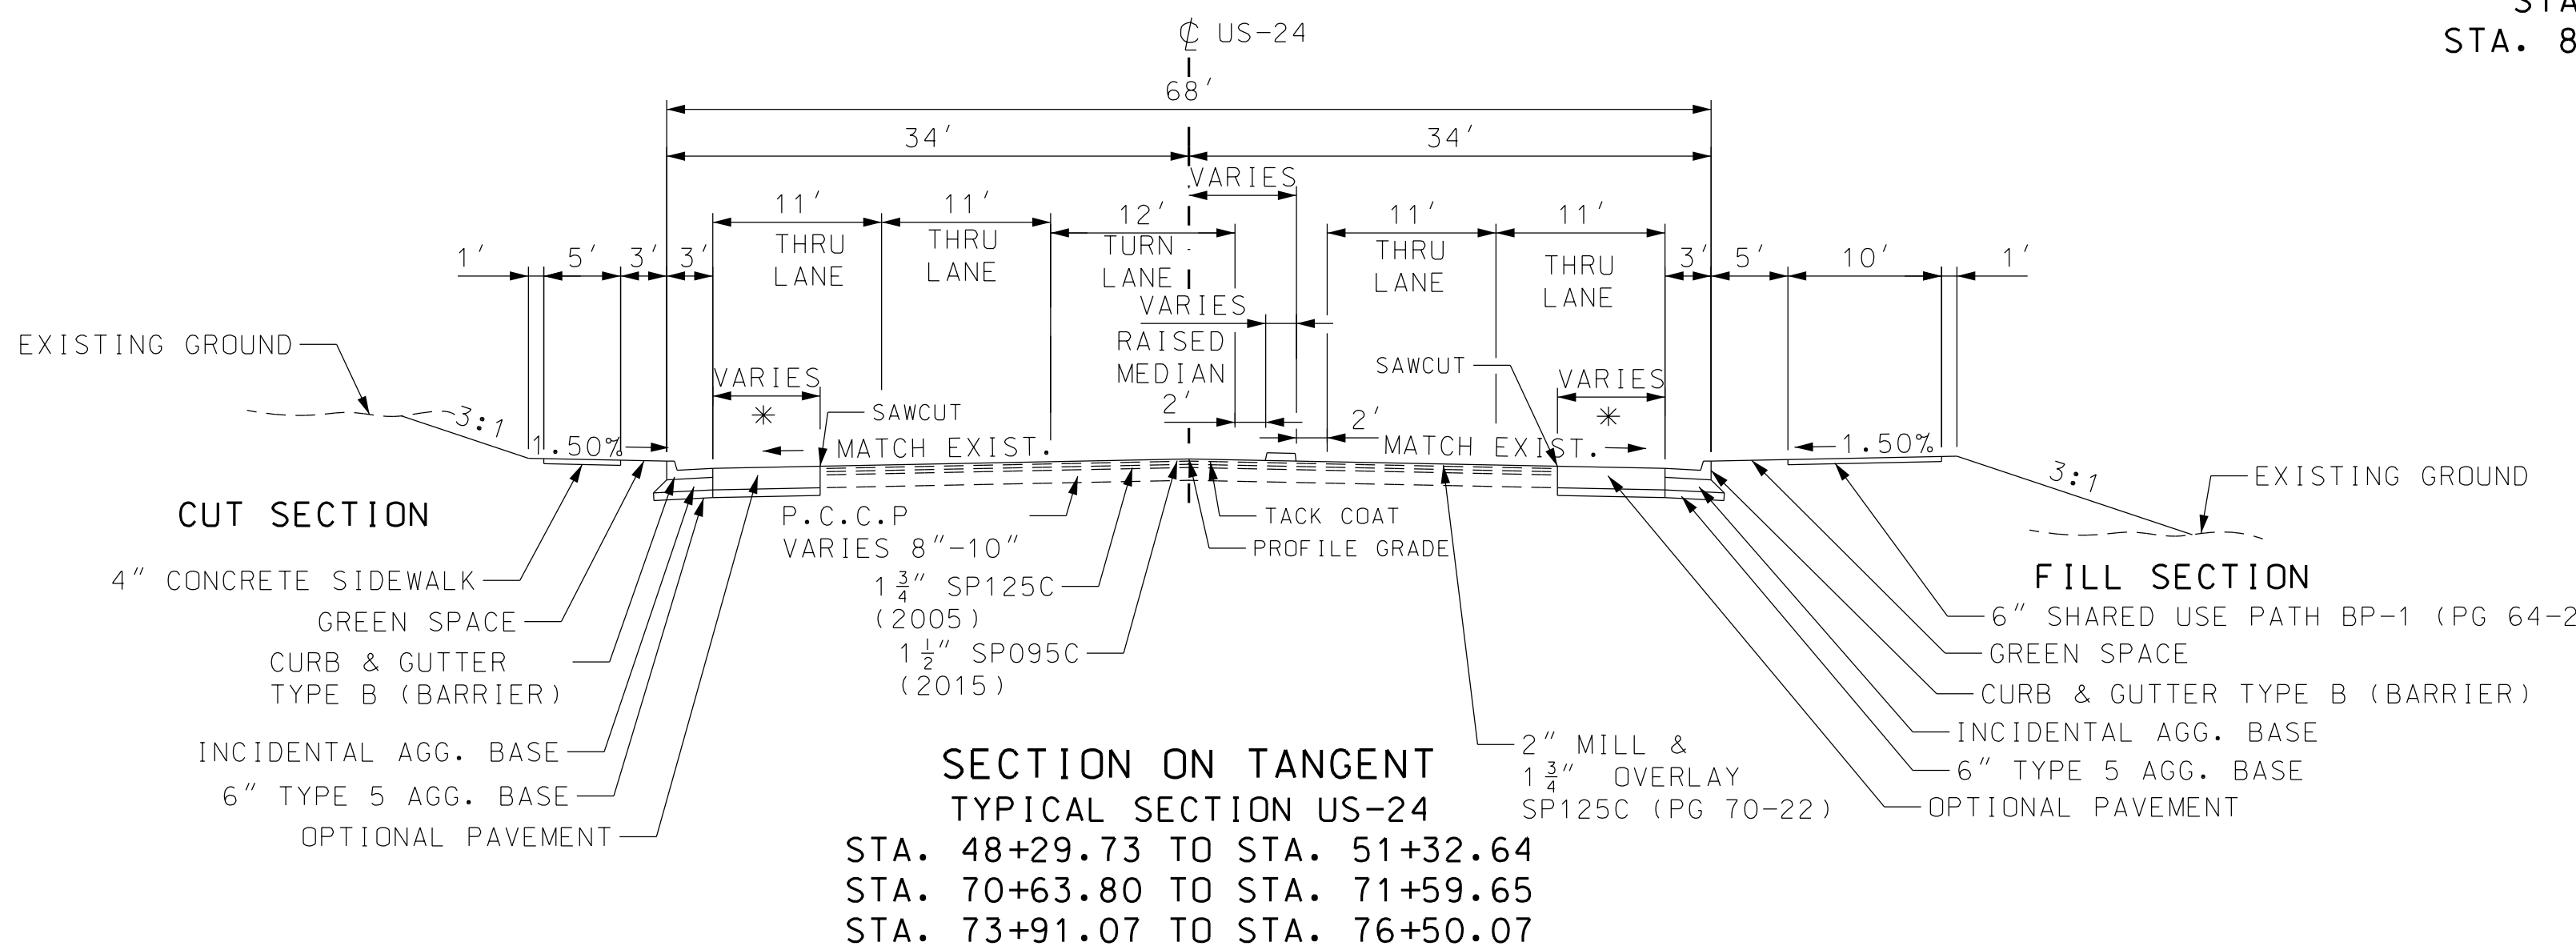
STA
STA. 8

℄ US-24

68′

34′

34′

VARIES

11′

11′

12′

11′

11′

THRU LANE

THRU LANE

TURN LANE

THRU LANE

THRU LANE

1′

5′

3′

3′

3′

5′

10′

1′

VARIES

RAISED MEDIAN

EXISTING GROUND

SAWCUT

VARIES

VARIES

2′

2′

∗

∗

SAWCUT

3:1

1.50%

MATCH EXIST.

MATCH EXIST.

1.50%

3:1

EXISTING GROUND

CUT SECTION

P.C.C.P VARIES 8″-10″

TACK COAT

PROFILE GRADE

FILL SECTION

4″ CONCRETE SIDEWALK

$1\frac{3}{4}$″ SP125C (2005)

6″ SHARED USE PATH BP-1 (PG 64-2

GREEN SPACE

GREEN SPACE

CURB & GUTTER TYPE B (BARRIER)

$1\frac{1}{2}$″ SP095C (2015)

CURB & GUTTER TYPE B (BARRIER)

INCIDENTAL AGG. BASE

INCIDENTAL AGG. BASE

2″ MILL & $1\frac{3}{4}$″ OVERLAY SP125C (PG 70-22)

6″ TYPE 5 AGG. BASE

6″ TYPE 5 AGG. BASE

OPTIONAL PAVEMENT

OPTIONAL PAVEMENT

SECTION ON TANGENT
TYPICAL SECTION US-24
STA. 48+29.73 TO STA. 51+32.64
STA. 70+63.80 TO STA. 71+59.65
STA. 73+91.07 TO STA. 76+50.07